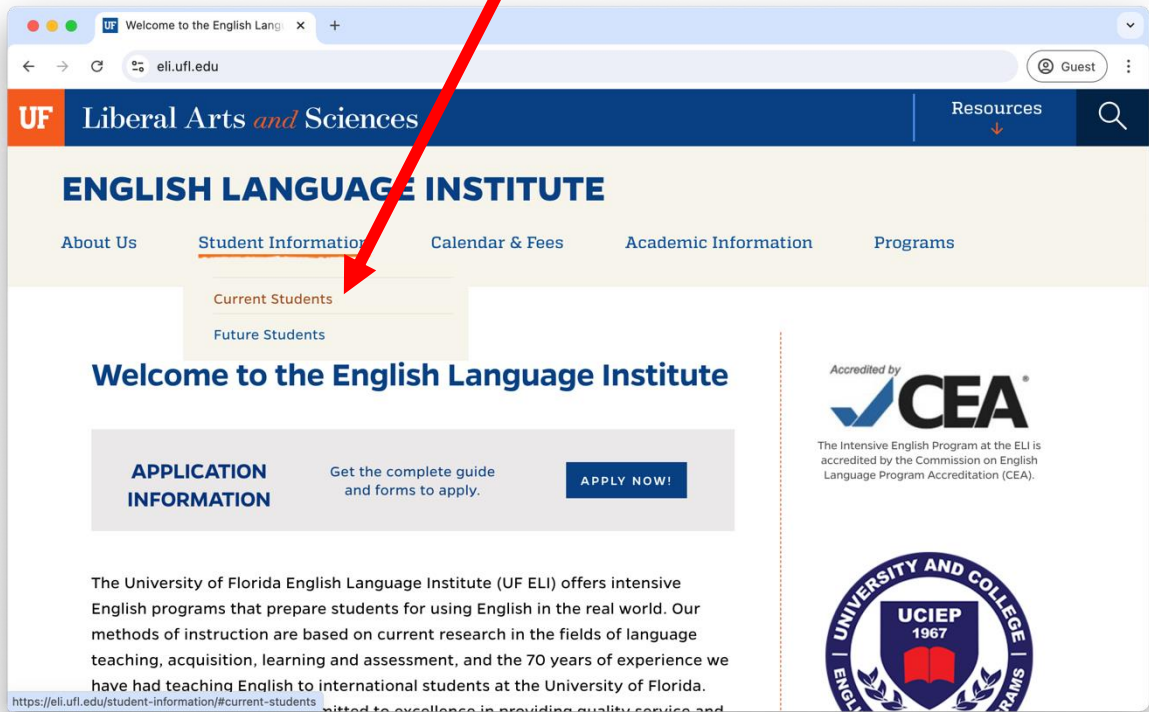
Welcome to the English Lang ×
+
eli.ufl.edu
Guest

UF Liberal Arts and Sciences
Resources

ENGLISH LANGUAGE INSTITUTE

About Us
Student Information
Calendar & Fees
Academic Information
Programs

Current Students
Future Students

Welcome to the English Language Institute

APPLICATION INFORMATION
Get the complete guide and forms to apply.
APPLY NOW!

The University of Florida English Language Institute (UF ELI) offers intensive English programs that prepare students for using English in the real world. Our methods of instruction are based on current research in the fields of language teaching, acquisition, learning and assessment, and the 70 years of experience we have had teaching English to international students at the University of Florida. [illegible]mitted to excellence in providing quality service and

https://eli.ufl.edu/student-information/#current-students

Accredited by
CEA
The Intensive English Program at the ELI is accredited by the Commission on English Language Program Accreditation (CEA).

UNIVERSITY AND COLLEGE
UCIEP
1967
ENGL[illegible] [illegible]RAMS